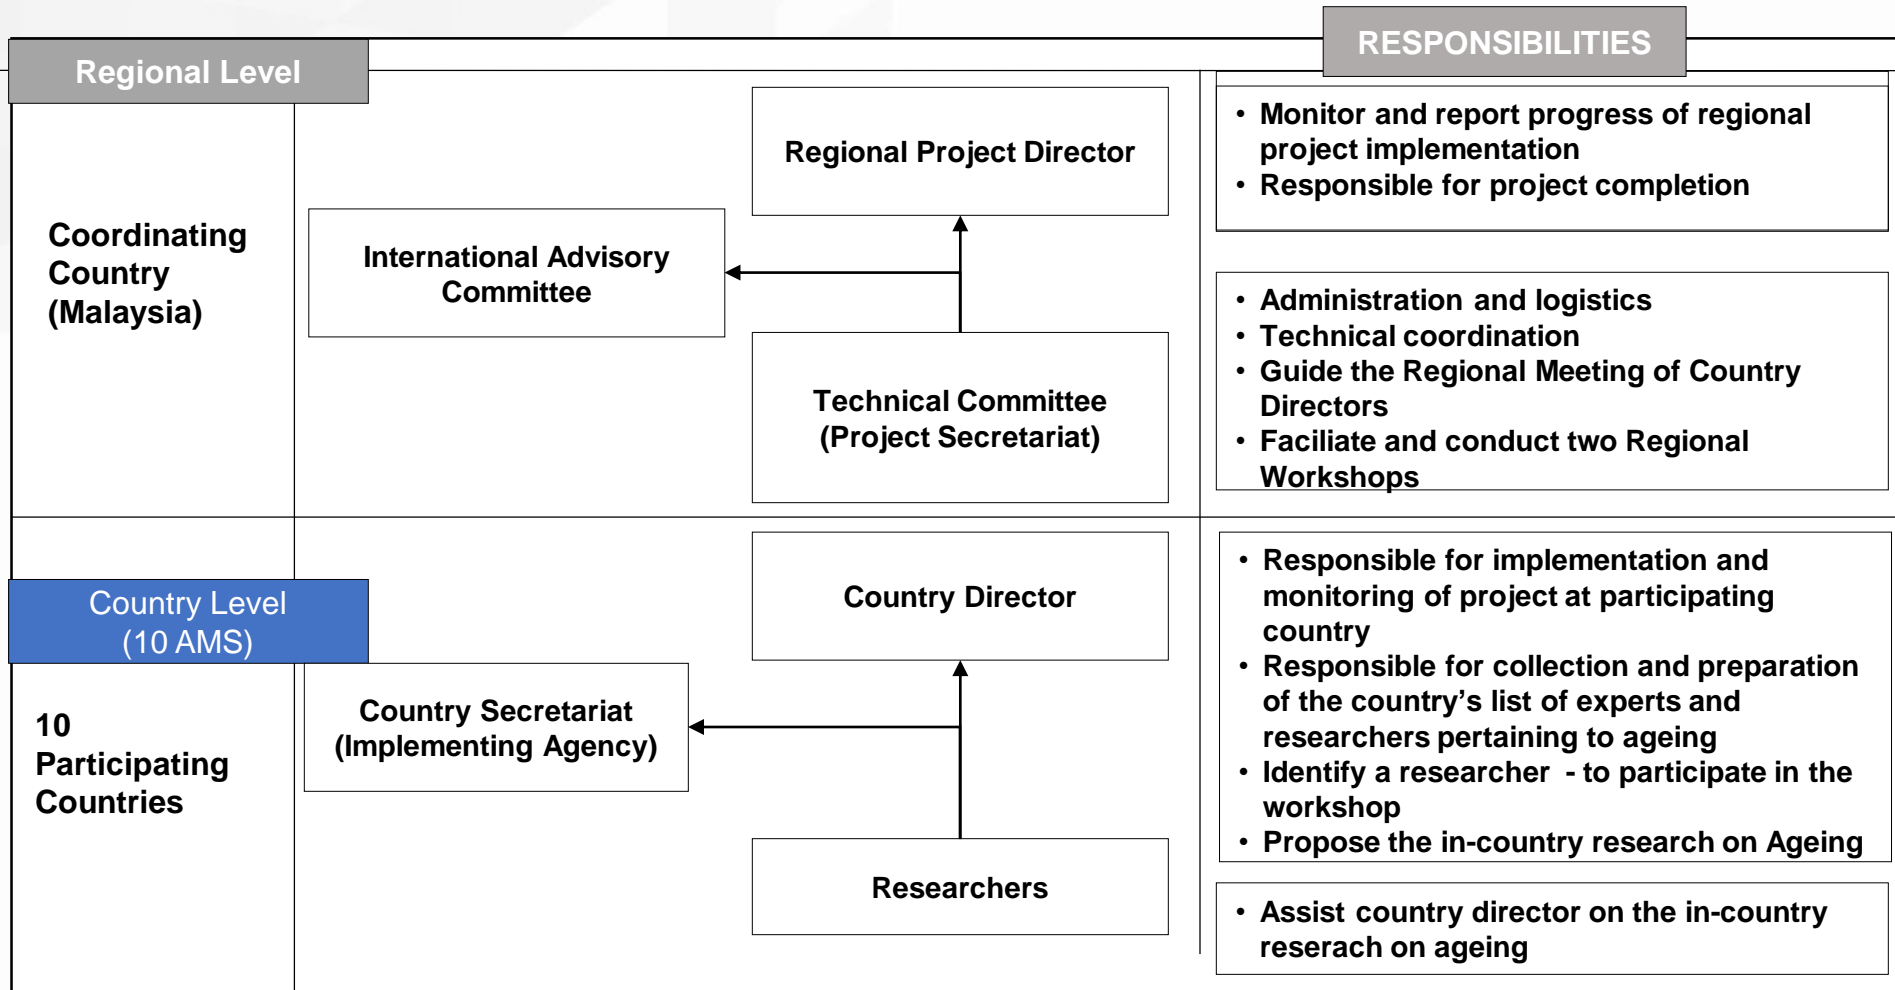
Regional Level

RESPONSIBILITIES

Coordinating Country (Malaysia)

Regional Project Director

International Advisory Committee

Technical Committee (Project Secretariat)

• Monitor and report progress of regional project implementation
• Responsible for project completion

• Administration and logistics
• Technical coordination
• Guide the Regional Meeting of Country Directors
• Faciliate and conduct two Regional Workshops

Country Level (10 AMS)

10 Participating Countries

Country Director

Country Secretariat (Implementing Agency)

Researchers

• Responsible for implementation and monitoring of project at participating country
• Responsible for collection and preparation of the country's list of experts and researchers pertaining to ageing
• Identify a researcher - to participate in the workshop
• Propose the in-country research on Ageing

• Assist country director on the in-country reserach on ageing